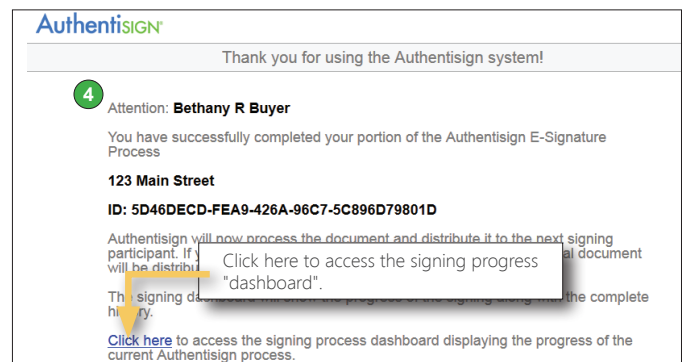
AuthentiSIGN®

Thank you for using the Authentisign system!

4

Attention: **Bethany R Buyer**

You have successfully completed your portion of the Authentisign E-Signature Process

**123 Main Street**

**ID: 5D46DECD-FEA9-426A-96C7-5C896D79801D**

Authentisign will now process the document and distribute it to the next signing participant. If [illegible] al document will be distrib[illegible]

Click here to access the signing progress "dashboard".

Th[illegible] signing dash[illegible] the complete history.

Click here to access the signing process dashboard displaying the progress of the current Authentisign process.